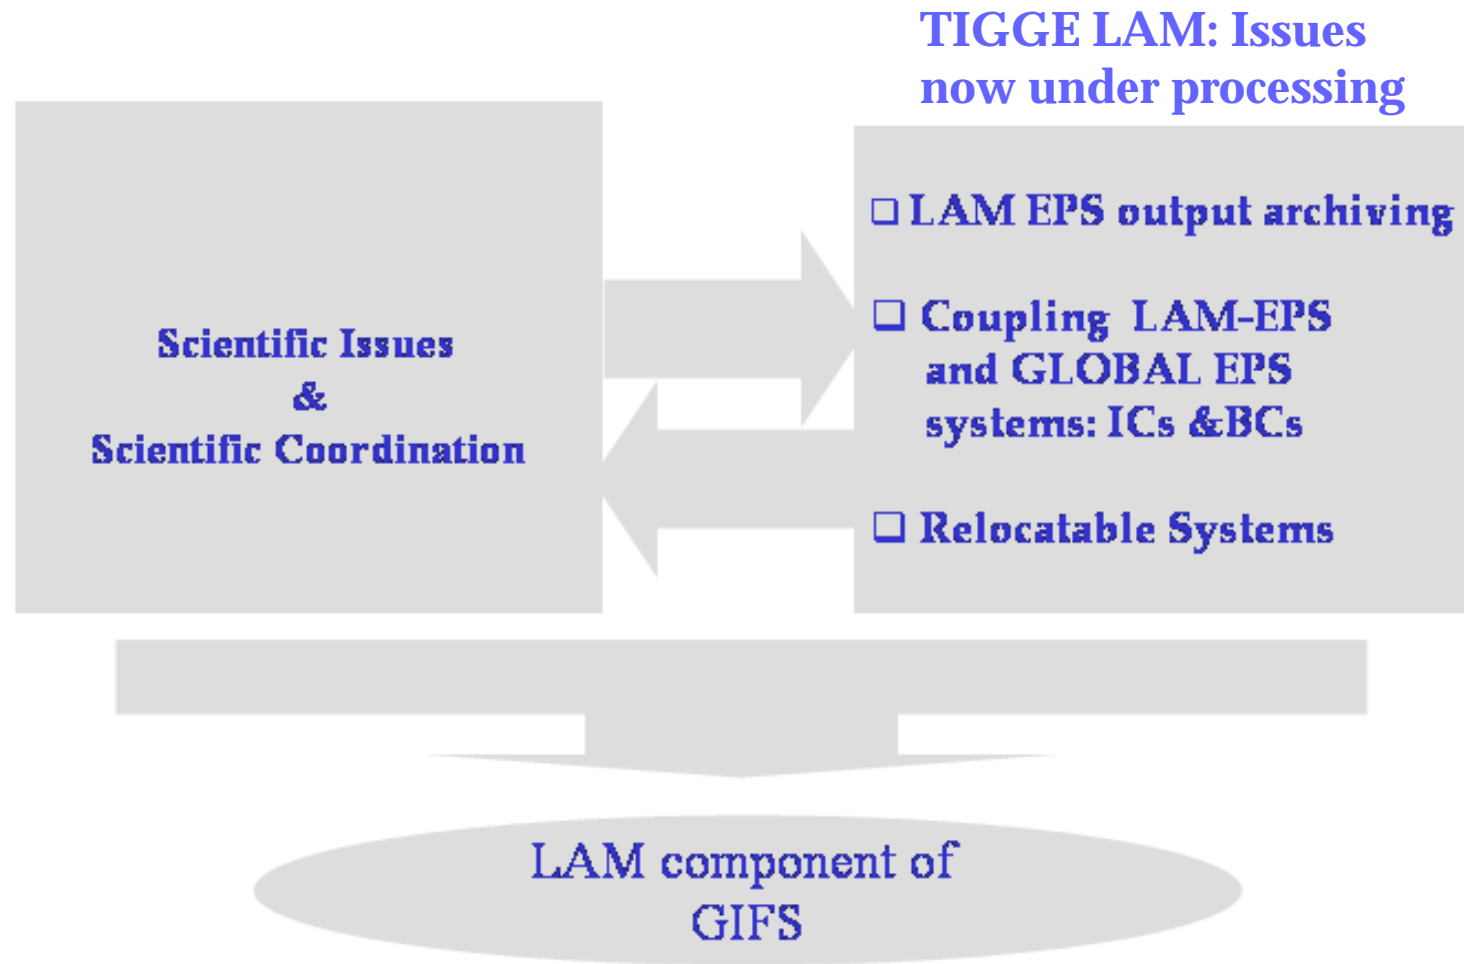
TIGGE LAM: Issues now under processing

Scientific Issues
&
Scientific Coordination

❑ LAM EPS output archiving

❑ Coupling LAM-EPS and GLOBAL EPS systems: ICs &BCs

❑ Relocatable Systems

LAM component of GIFS